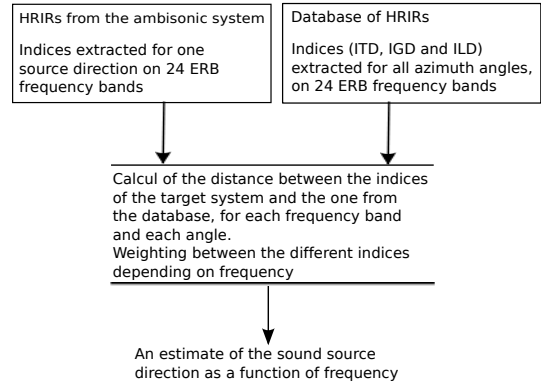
HRIRs from the ambisonic system

Indices extracted for one source direction on 24 ERB frequency bands

Database of HRIRs

Indices (ITD, IGD and ILD) extracted for all azimuth angles, on 24 ERB frequency bands

Calcul of the distance between the indices of the target system and the one from the database, for each frequency band and each angle.
Weighting between the different indices depending on frequency

An estimate of the sound source direction as a function of frequency